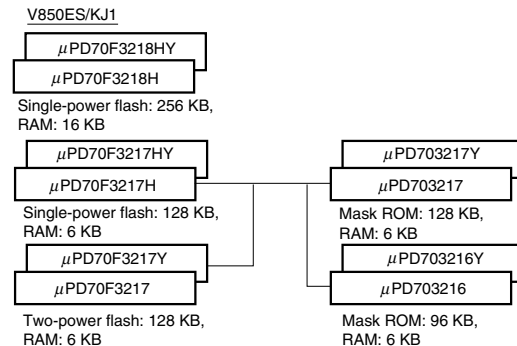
V850ES/KJ1

μPD70F3218HY

μPD70F3218H

Single-power flash: 256 KB, RAM: 16 KB

μPD70F3217HY

μPD70F3217H

Single-power flash: 128 KB, RAM: 6 KB

μPD70F3217Y

μPD70F3217

Two-power flash: 128 KB, RAM: 6 KB

μPD703217Y

μPD703217

Mask ROM: 128 KB, RAM: 6 KB

μPD703216Y

μPD703216

Mask ROM: 96 KB, RAM: 6 KB